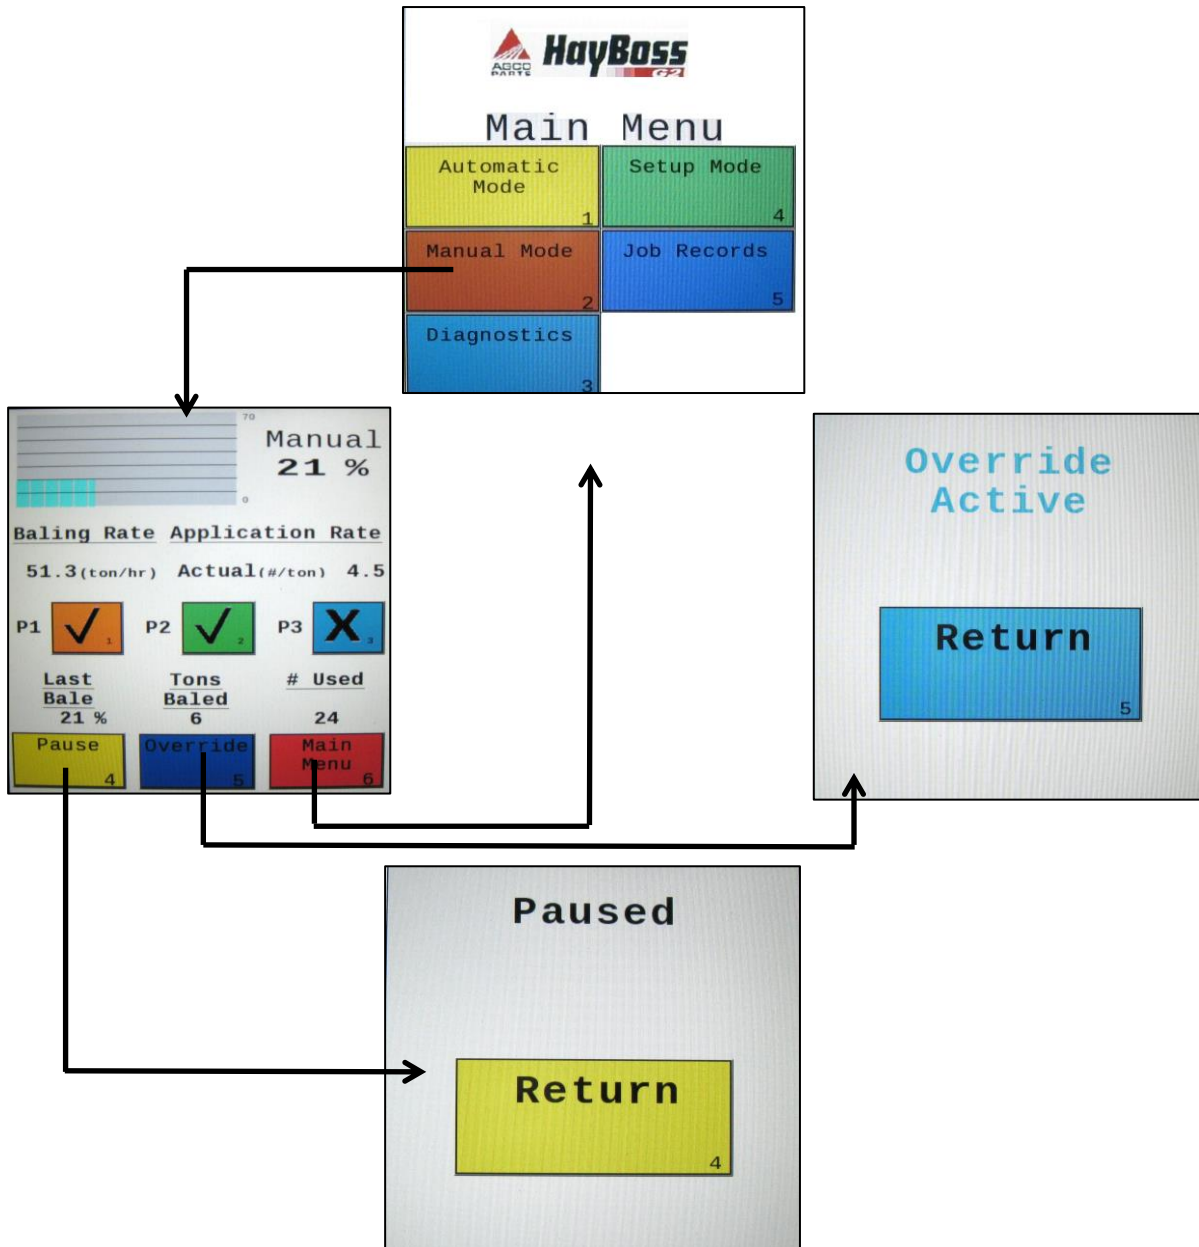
AGCO PARTS HayBoss G2

Main Menu

Automatic Mode 1

Setup Mode 4

Manual Mode 2

Job Records 5

Diagnostics 3

70

0

Manual 21 %

Baling Rate Application Rate

51.3(ton/hr) Actual(#/ton) 4.5

P1 1 P2 2 P3 3

Last Bale 21 %

Tons Baled 6

# Used 24

Pause 4

Override 5

Main Menu 6

Override Active

Return 5

Paused

Return 4